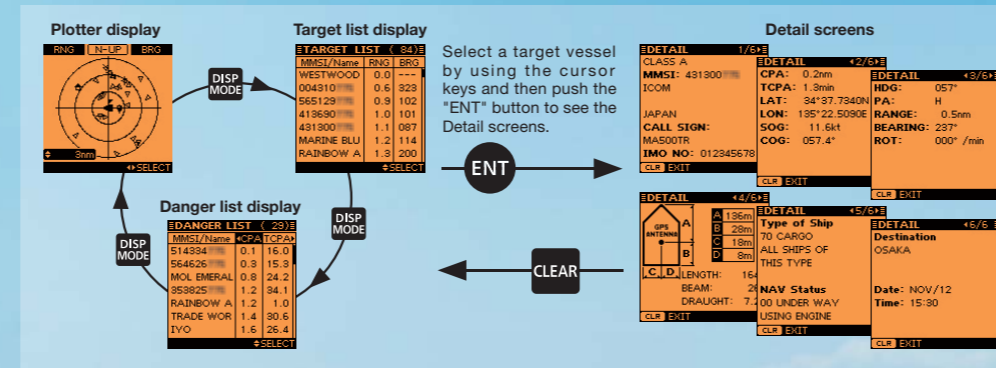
Plotter display

RNG N-UP BRG

3nm ◆SELECT

DISP MODE

Target list display

TARGET LIST ( 84)

| MMSI/Name | RNG | BRG |
|---|---|---|
| WESTWOOD | 0.0 | --- |
| 004310 | 0.6 | 323 |
| 565129 | 0.9 | 102 |
| 413690 | 1.0 | 101 |
| 431300 | 1.1 | 087 |
| MARINE BLU | 1.2 | 114 |
| RAINBOW A | 1.3 | 200 |

◆SELECT

DISP MODE

Danger list display

DANGER LIST ( 29)

| MMSI/Name | CPA | TCPA |
|---|---|---|
| 514394 | 0.1 | 16.0 |
| 564626 | 0.3 | 15.3 |
| MOL EMERAL | 0.8 | 24.2 |
| 353825 | 1.2 | 34.1 |
| RAINBOW A | 1.2 | 1.0 |
| TRADE WOR | 1.4 | 30.6 |
| IYO | 1.6 | 26.4 |

◆SELECT

DISP MODE

Select a target vessel by using the cursor keys and then push the "ENT" button to see the Detail screens.

ENT

CLEAR

Detail screens

DETAIL 1/6
CLASS A
MMSI: 431300
ICOM

JAPAN
CALL SIGN:
MA500TR
IMO NO: 012345678
CLR EXIT

DETAIL 2/6
CPA: 0.2nm
TCPA: 1.3min
LAT: 34°37.7340N
LON: 135°22.5090E
SOG: 11.6kt
COG: 057.4°
CLR EXIT

DETAIL 3/6
HDG: 057°
PA: H
RANGE: 0.5nm
BEARING: 237°
ROT: 000° /min
CLR EXIT

DETAIL 4/6
GPS ANTENNA
A B C D
A 136m
B 28m
C 18m
D 8m
LENGTH: 164
BEAM: 2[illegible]
DRAUGHT: 7.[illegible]
CLR EXIT

DETAIL 5/6
Type of Ship
70 CARGO
ALL SHIPS OF
THIS TYPE

NAV Status
00 UNDER WAY
USING ENGINE
CLR EXIT

DETAIL 6/6
Destination
OSAKA

Date: NOV/12
Time: 15:30
CLR EXIT